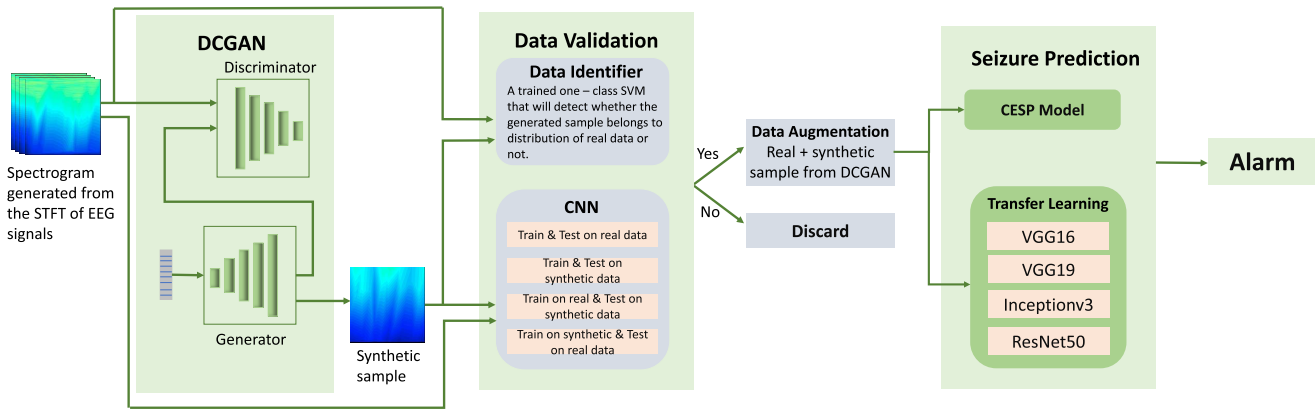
Spectrogram generated from the STFT of EEG signals

DCGAN

Discriminator

Generator

Synthetic sample

Data Validation

Data Identifier

A trained one – class SVM that will detect whether the generated sample belongs to distribution of real data or not.

CNN

Train & Test on real data

Train & Test on synthetic data

Train on real & Test on synthetic data

Train on synthetic & Test on real data

Yes

No

Data Augmentation
Real + synthetic sample from DCGAN

Discard

Seizure Prediction

CESP Model

Transfer Learning

VGG16

VGG19

Inceptionv3

ResNet50

Alarm